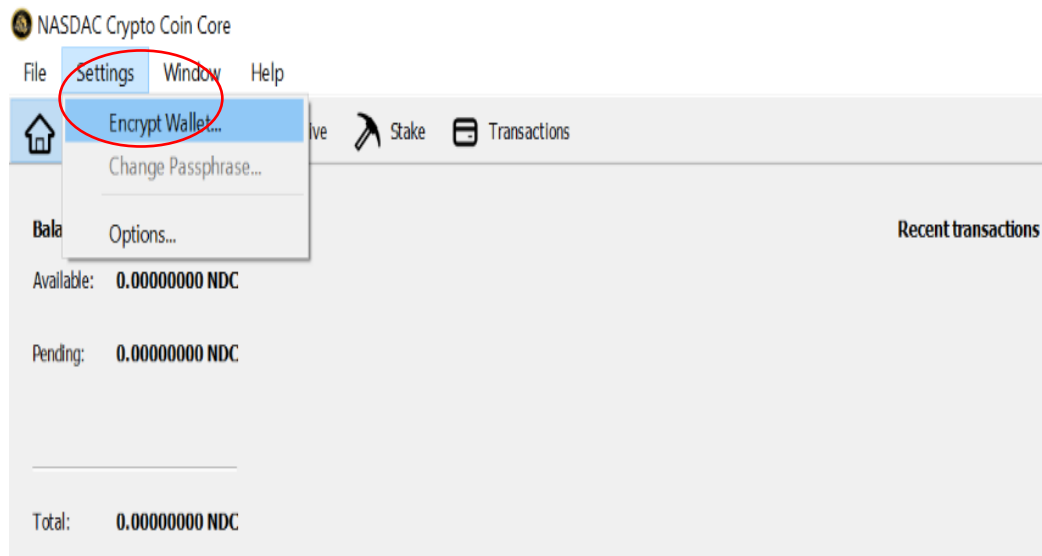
NASDAC Crypto Coin Core

File Settings Window Help

Encrypt Wallet...
Change Passphrase...
Options...

ive Stake Transactions

Bala

Recent transactions

Available: 0.00000000 NDC

Pending: 0.00000000 NDC

Total: 0.00000000 NDC